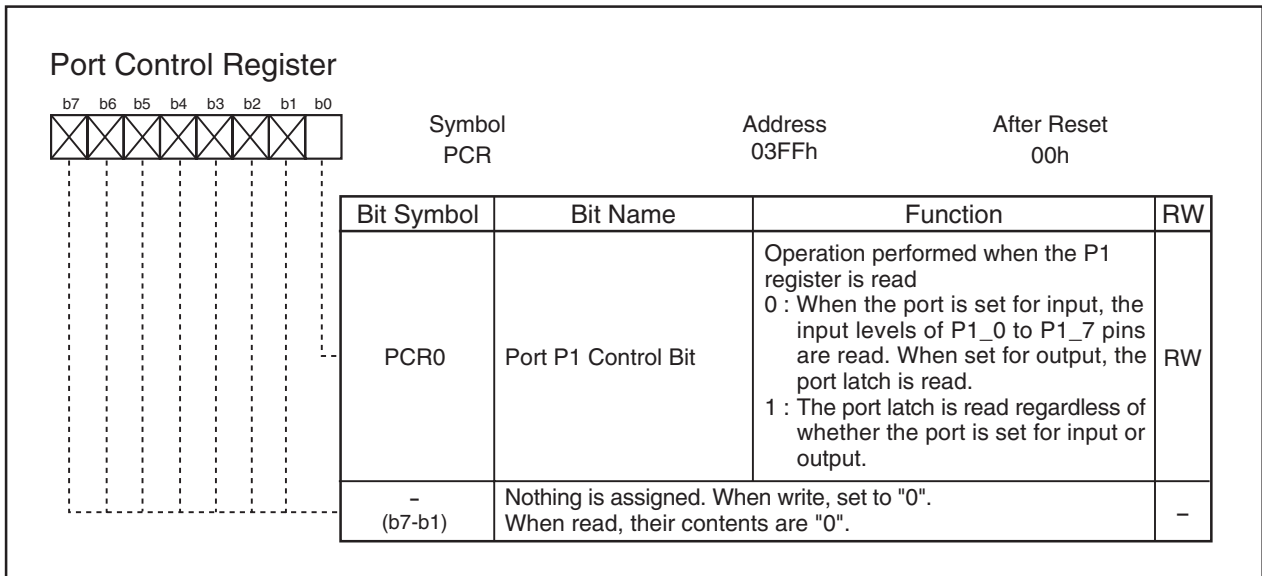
Port Control Register

b7 b6 b5 b4 b3 b2 b1 b0

Symbol
PCR

Address
03FFh

After Reset
00h

| Bit Symbol | Bit Name | Function | RW |
|---|---|---|---|
| PCR0 | Port P1 Control Bit | Operation performed when the P1 register is read<br>0 : When the port is set for input, the input levels of P1_0 to P1_7 pins are read. When set for output, the port latch is read.<br>1 : The port latch is read regardless of whether the port is set for input or output. | RW |
| –<br>(b7-b1) | Nothing is assigned. When write, set to "0".<br>When read, their contents are "0". | | – |